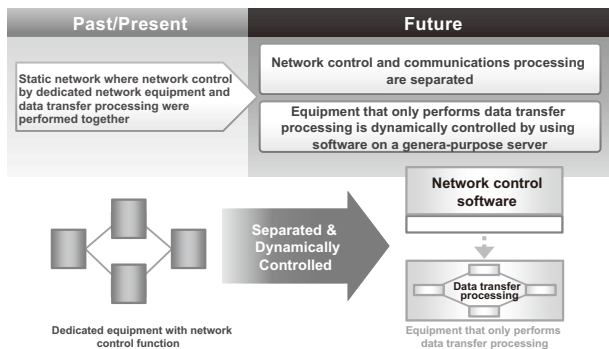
Past/Present

Future

Static network where network control by dedicated network equipment and data transfer processing were performed together

Network control and communications processing are separated

Equipment that only performs data transfer processing is dynamically controlled by using software on a genera-purpose server

Separated & Dynamically Controlled

Network control software

Data transfer processing

Dedicated equipment with network control function

Equipment that only performs data transfer processing